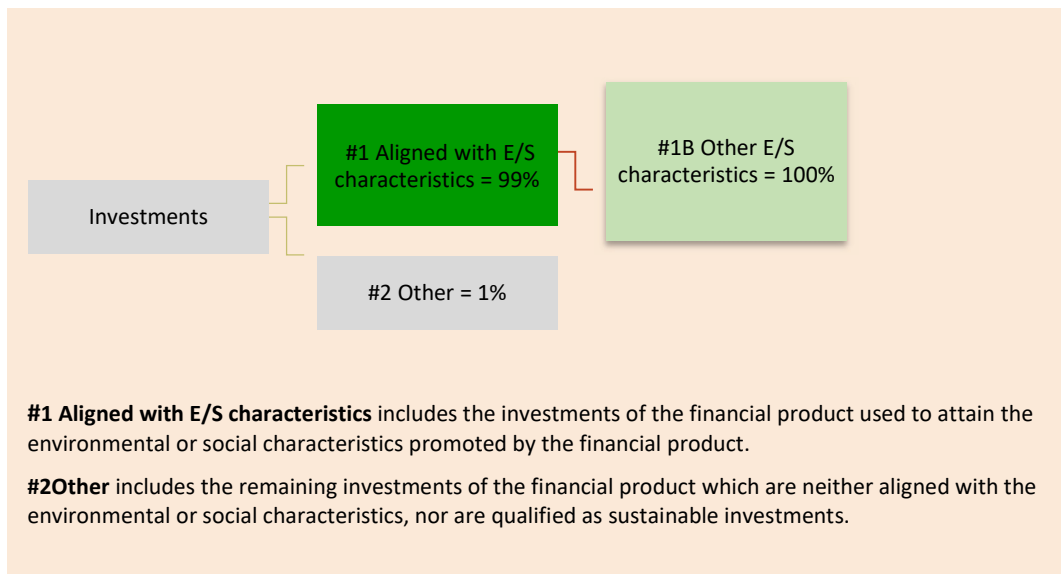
Investments

#1 Aligned with E/S characteristics = 99%

#1B Other E/S characteristics = 100%

#2 Other = 1%

**#1 Aligned with E/S characteristics** includes the investments of the financial product used to attain the environmental or social characteristics promoted by the financial product.

**#2Other** includes the remaining investments of the financial product which are neither aligned with the environmental or social characteristics, nor are qualified as sustainable investments.